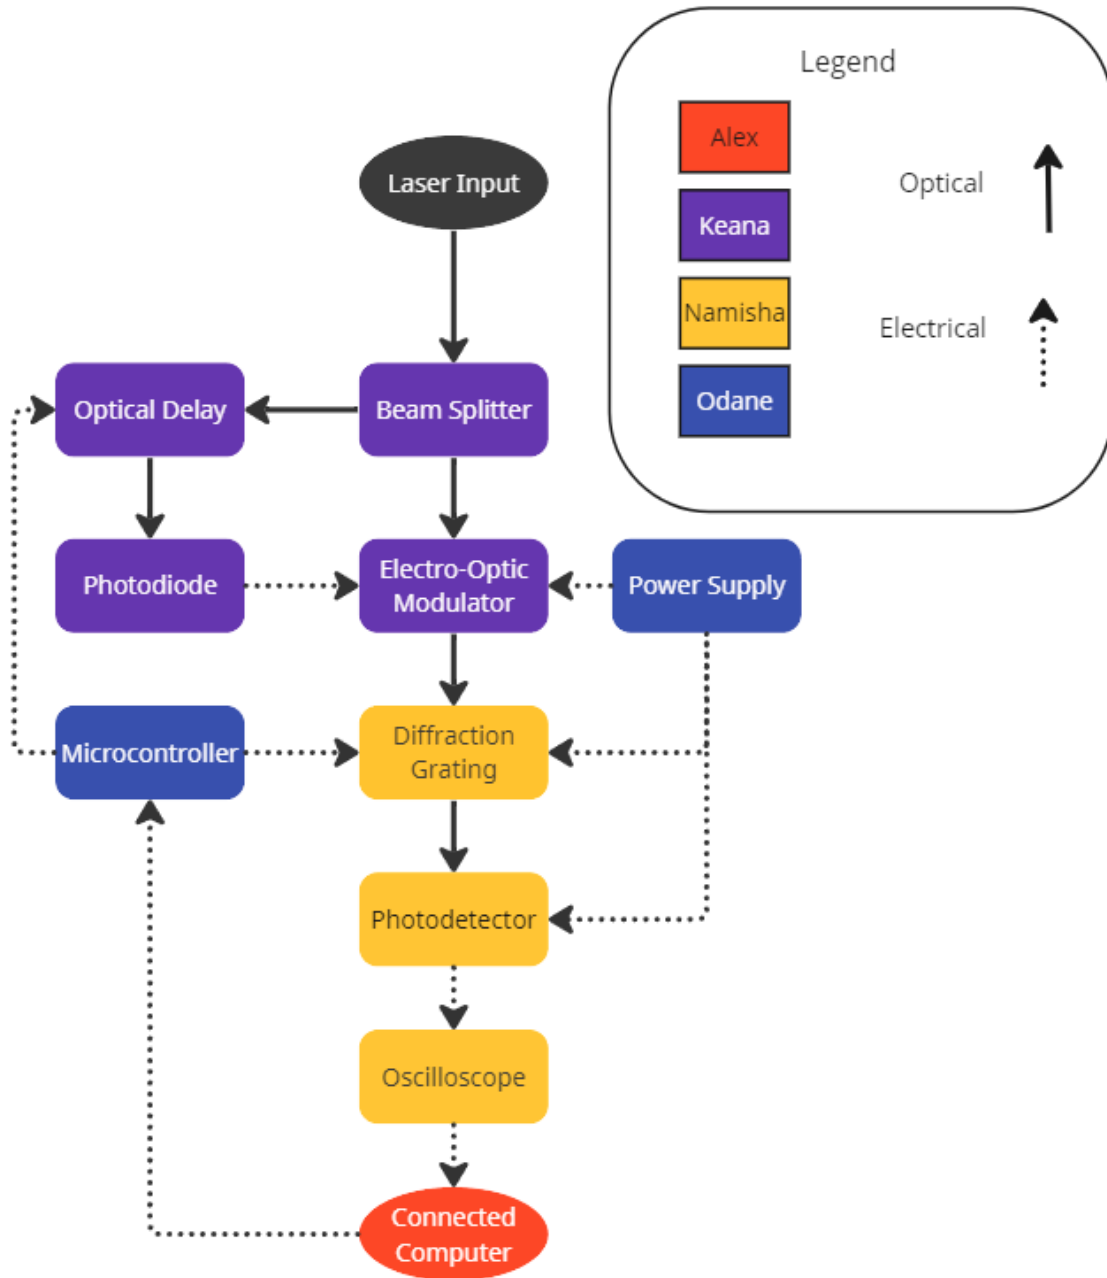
Legend

Alex
Keana
Namisha
Odane

Optical
Electrical

Laser Input

Optical Delay
Beam Splitter

Photodiode
Electro-Optic Modulator
Power Supply

Microcontroller
Diffraction Grating

Photodetector

Oscilloscope

Connected Computer